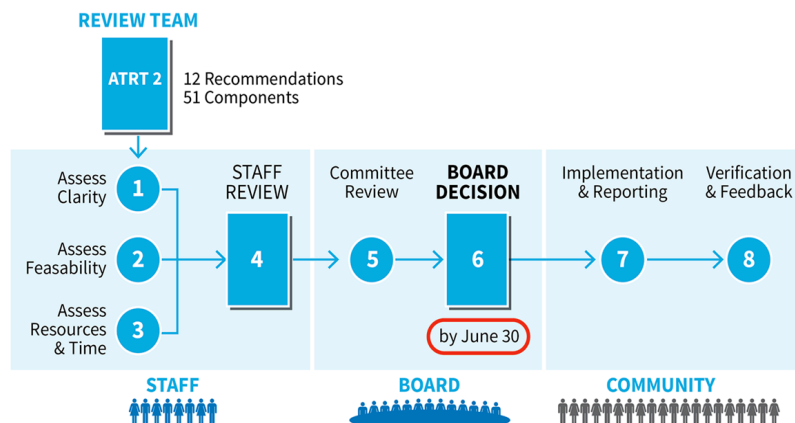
REVIEW TEAM

ATRT 2

12 Recommendations
51 Components

Assess Clarity 1

Assess Feasability 2

Assess Resources & Time 3

STAFF REVIEW

4

Committee Review

5

BOARD DECISION

6

by June 30

Implementation & Reporting

7

Verification & Feedback

8

STAFF

BOARD

COMMUNITY